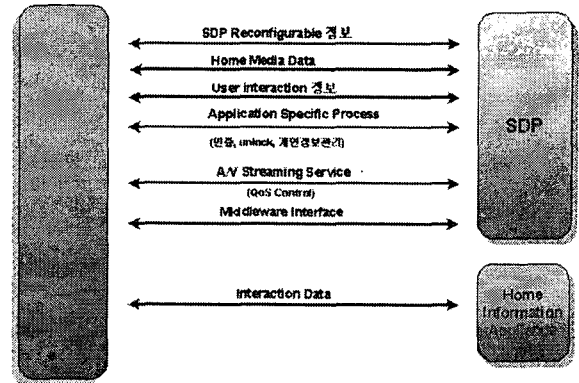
SDP Reconfigurable 정보

Home Media Data

User interaction 정보

Application Specific Process

(인증, unlock, 개인정보관리)

A/V Streaming Service

(QoS Control)

Middleware Interface

Interaction Data

SDP

Home Information Appliance